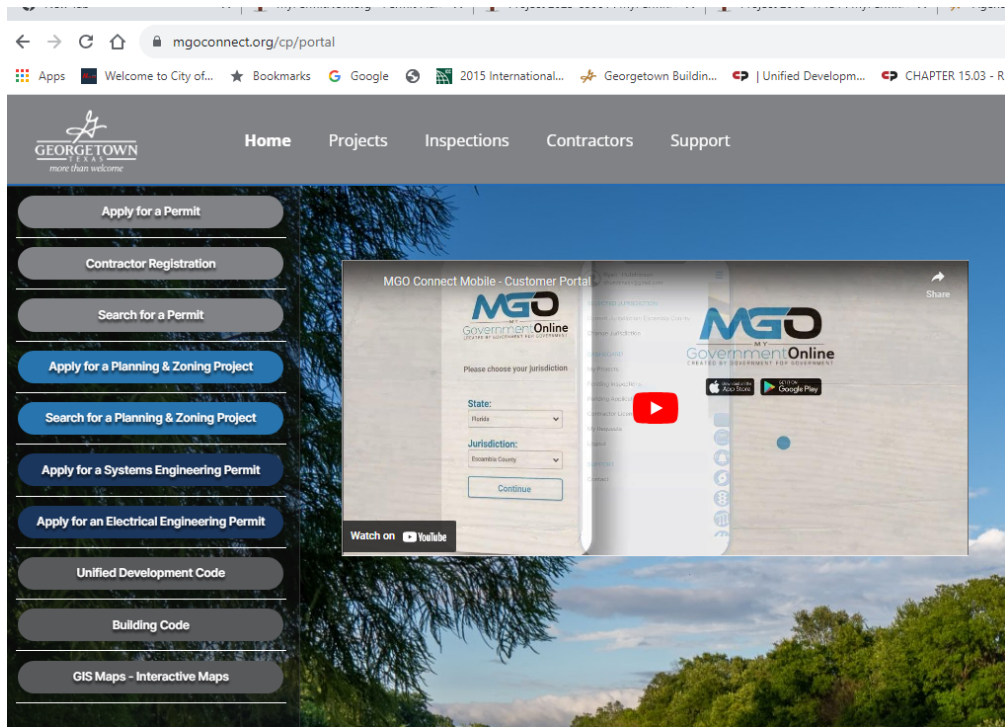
mgoconnect.org/cp/portal

Apps Welcome to City of... Bookmarks Google 2015 International... Georgetown Buildin... | Unified Developm... CHAPTER 15.03 - R

GEORGETOWN TEXAS more than welcome

Home Projects Inspections Contractors Support

Apply for a Permit

Contractor Registration

Search for a Permit

Apply for a Planning & Zoning Project

Search for a Planning & Zoning Project

Apply for a Systems Engineering Permit

Apply for an Electrical Engineering Permit

Unified Development Code

Building Code

GIS Maps - Interactive Maps

MGO Connect Mobile - Customer Portal

Share

MGO MY Government Online CREATED BY GOVERNMENT FOR GOVERNMENT

Please choose your jurisdiction

State:

Florida

Jurisdiction:

Escambia County

Continue

MGO MY Government Online CREATED BY GOVERNMENT FOR GOVERNMENT

App Store

Google Play

Watch on YouTube